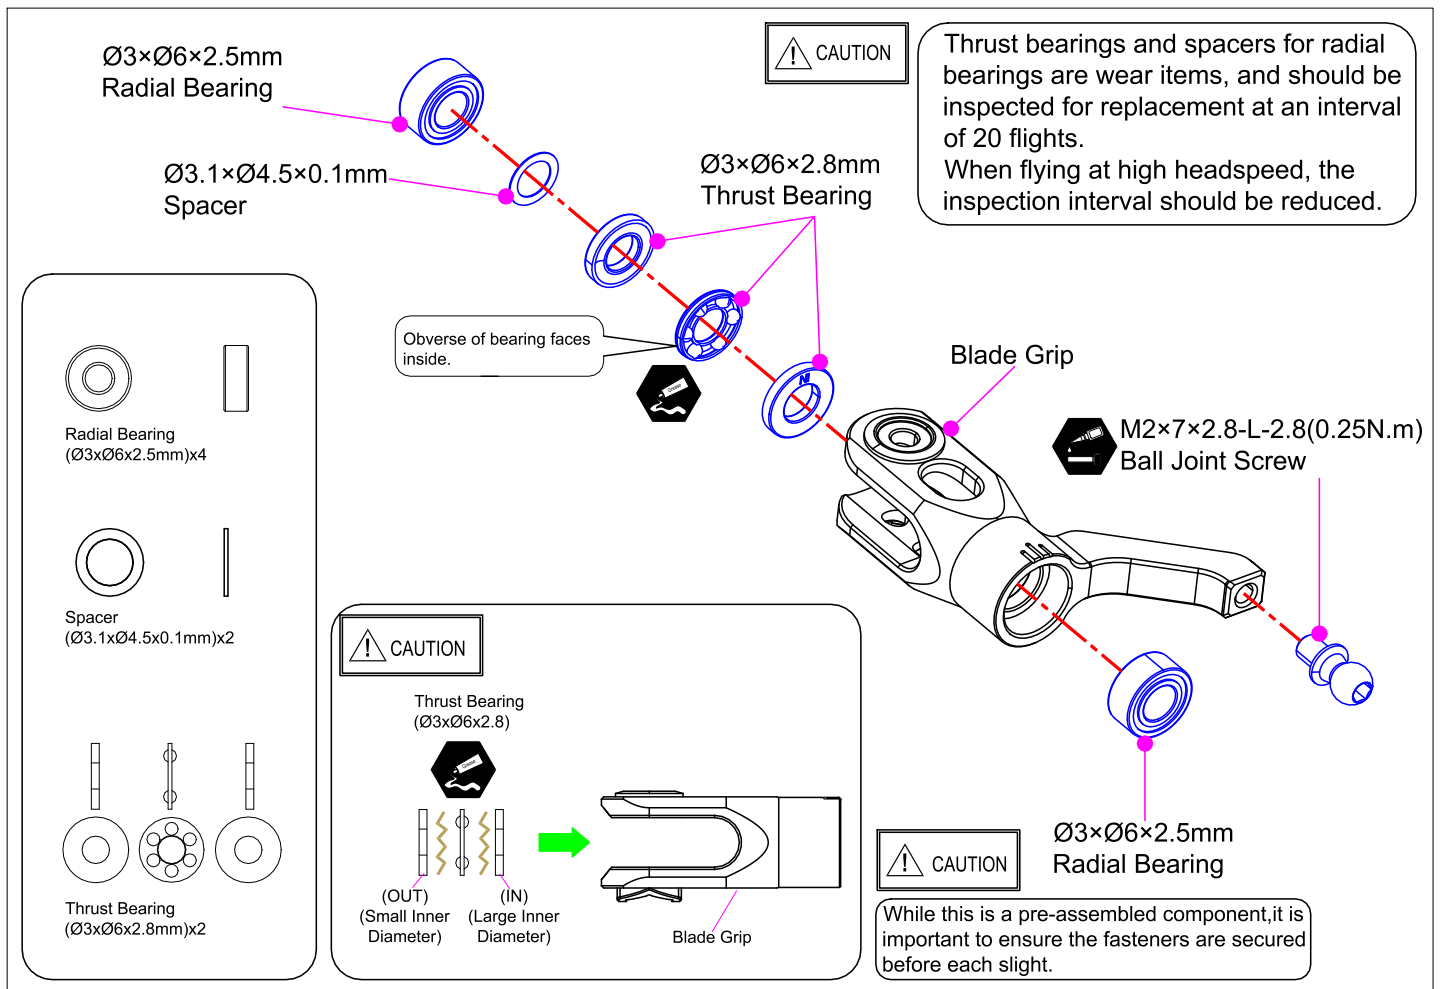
Ø3×Ø6×2.5mm
Radial Bearing

Ø3.1×Ø4.5×0.1mm
Spacer

CAUTION

Thrust bearings and spacers for radial bearings are wear items, and should be inspected for replacement at an interval of 20 flights.
When flying at high headspeed, the inspection interval should be reduced.

Ø3×Ø6×2.8mm
Thrust Bearing

Obverse of bearing faces inside.

Grease

Blade Grip

M2×7×2.8-L-2.8(0.25N.m)
Ball Joint Screw

Radial Bearing
(Ø3xØ6x2.5mm)x4

Spacer
(Ø3.1xØ4.5x0.1mm)x2

Thrust Bearing
(Ø3xØ6x2.8mm)x2

CAUTION

Thrust Bearing
(Ø3xØ6x2.8)

Grease

(OUT)
(Small Inner Diameter)

(IN)
(Large Inner Diameter)

Blade Grip

Ø3×Ø6×2.5mm
Radial Bearing

CAUTION

While this is a pre-assembled component,it is important to ensure the fasteners are secured before each slight.